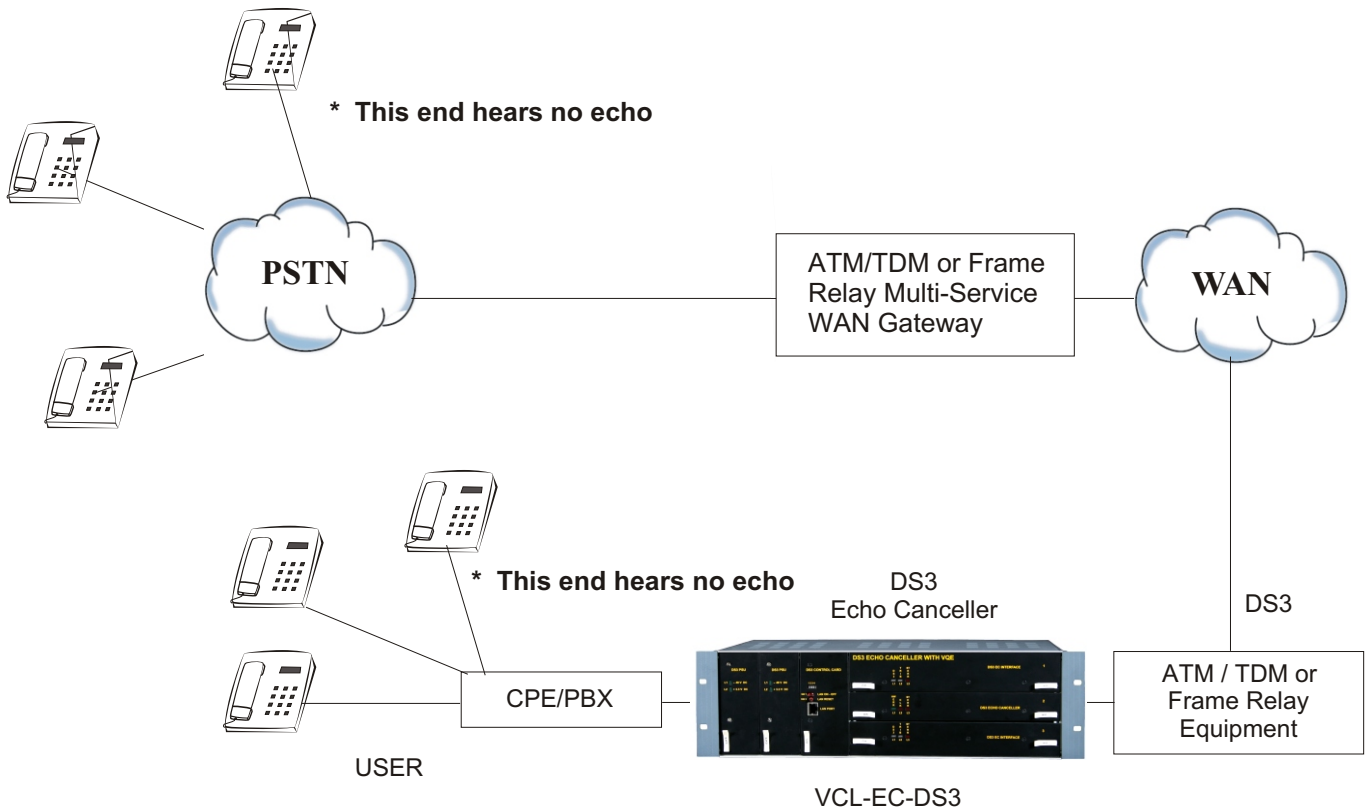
* This end hears no echo

PSTN

ATM/TDM or Frame Relay Multi-Service WAN Gateway

WAN

* This end hears no echo

DS3 Echo Canceller

DS3

DS3 ECHO CANCELLER WITH VQE

CPE/PBX

ATM / TDM or Frame Relay Equipment

USER

VCL-EC-DS3